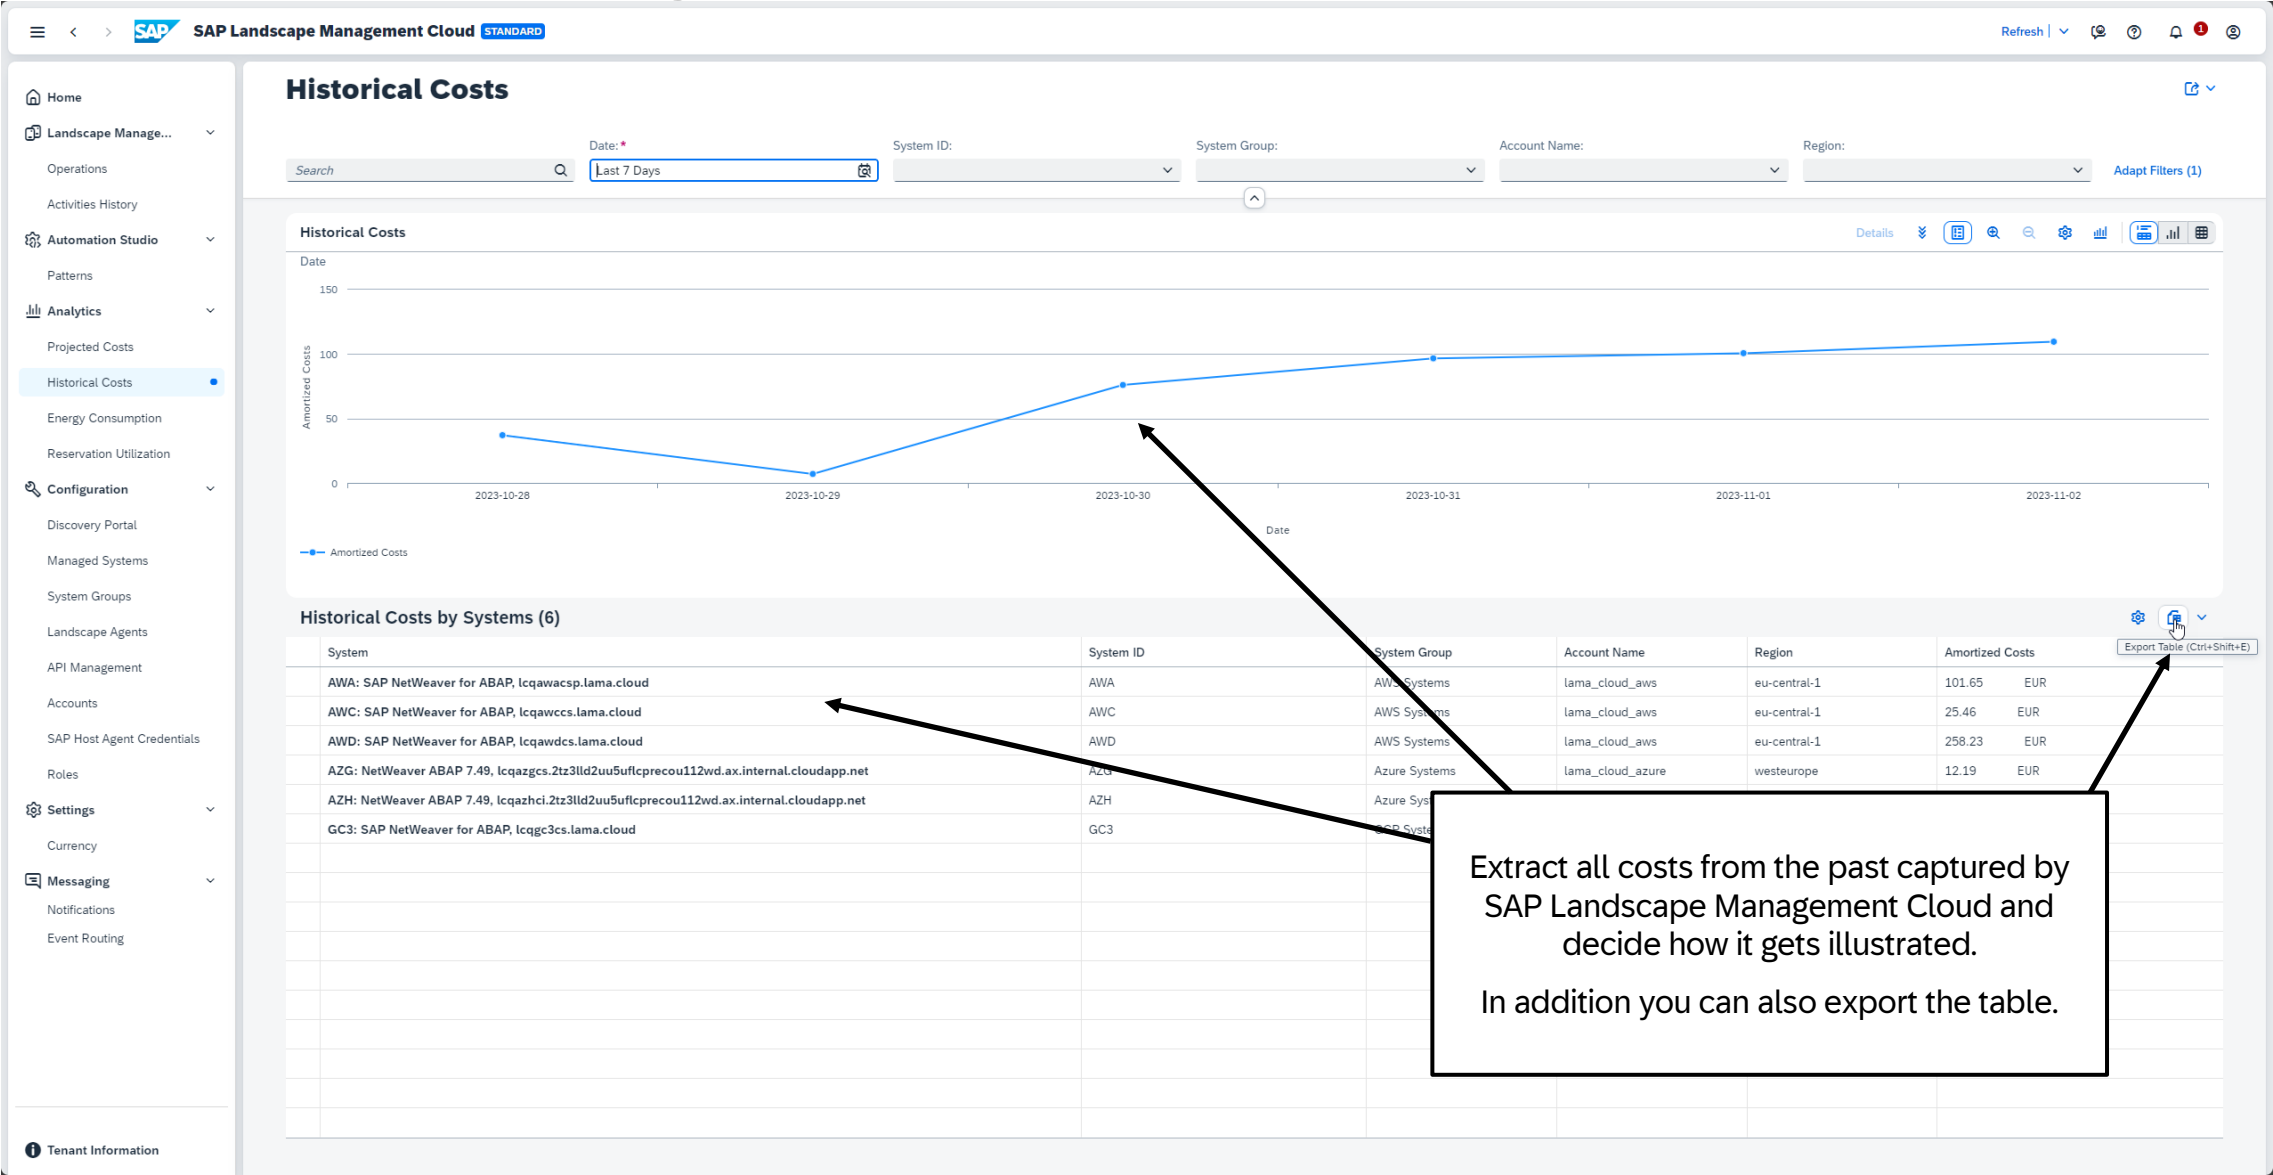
SAP SAP Landscape Management Cloud STANDARD

Refresh

Home
Landscape Manage...
Operations
Activities History
Automation Studio
Patterns
Analytics
Projected Costs
Historical Costs
Energy Consumption
Reservation Utilization
Configuration
Discovery Portal
Managed Systems
System Groups
Landscape Agents
API Management
Accounts
SAP Host Agent Credentials
Roles
Settings
Currency
Messaging
Notifications
Event Routing
Tenant Information

Historical Costs

Search
Date:* Last 7 Days
System ID:
System Group:
Account Name:
Region:
Adapt Filters (1)

Historical Costs
Details
Date
150
100
50
0
Amortized Costs
2023-10-28 2023-10-29 2023-10-30 2023-10-31 2023-11-01 2023-11-02
Date
Amortized Costs

Historical Costs by Systems (6)
Export Table (Ctrl+Shift+E)

| System | System ID | System Group | Account Name | Region | Amortized Costs |
|---|---|---|---|---|---|
| AWA: SAP NetWeaver for ABAP, lcqawacsp.lama.cloud | AWA | AWS Systems | lama_cloud_aws | eu-central-1 | 101.65 EUR |
| AWC: SAP NetWeaver for ABAP, lcqawccs.lama.cloud | AWC | AWS Systems | lama_cloud_aws | eu-central-1 | 25.46 EUR |
| AWD: SAP NetWeaver for ABAP, lcqawdcs.lama.cloud | AWD | AWS Systems | lama_cloud_aws | eu-central-1 | 258.23 EUR |
| AZG: NetWeaver ABAP 7.49, lcqazgcs.2tz3lld2uu5uflcprecou112wd.ax.internal.cloudapp.net | AZG | Azure Systems | lama_cloud_azure | westeurope | 12.19 EUR |
| AZH: NetWeaver ABAP 7.49, lcqazhci.2tz3lld2uu5uflcprecou112wd.ax.internal.cloudapp.net | AZH | Azure Sys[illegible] | | | |
| GC3: SAP NetWeaver for ABAP, lcqgc3cs.lama.cloud | GC3 | GCP Syste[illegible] | | | |

Extract all costs from the past captured by SAP Landscape Management Cloud and decide how it gets illustrated.

In addition you can also export the table.